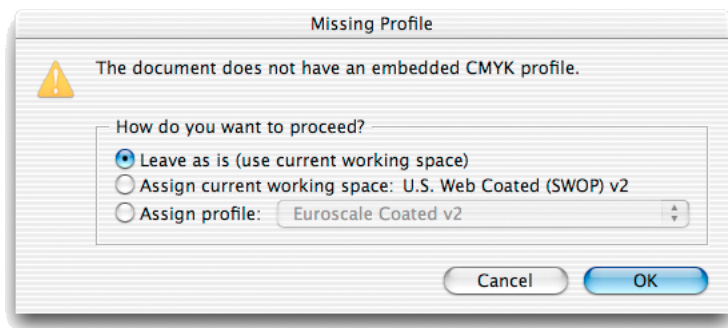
Missing Profile

The document does not have an embedded CMYK profile.

How do you want to proceed?

Leave as is (use current working space)

Assign current working space: U.S. Web Coated (SWOP) v2

Assign profile: Euroscale Coated v2

Cancel

OK